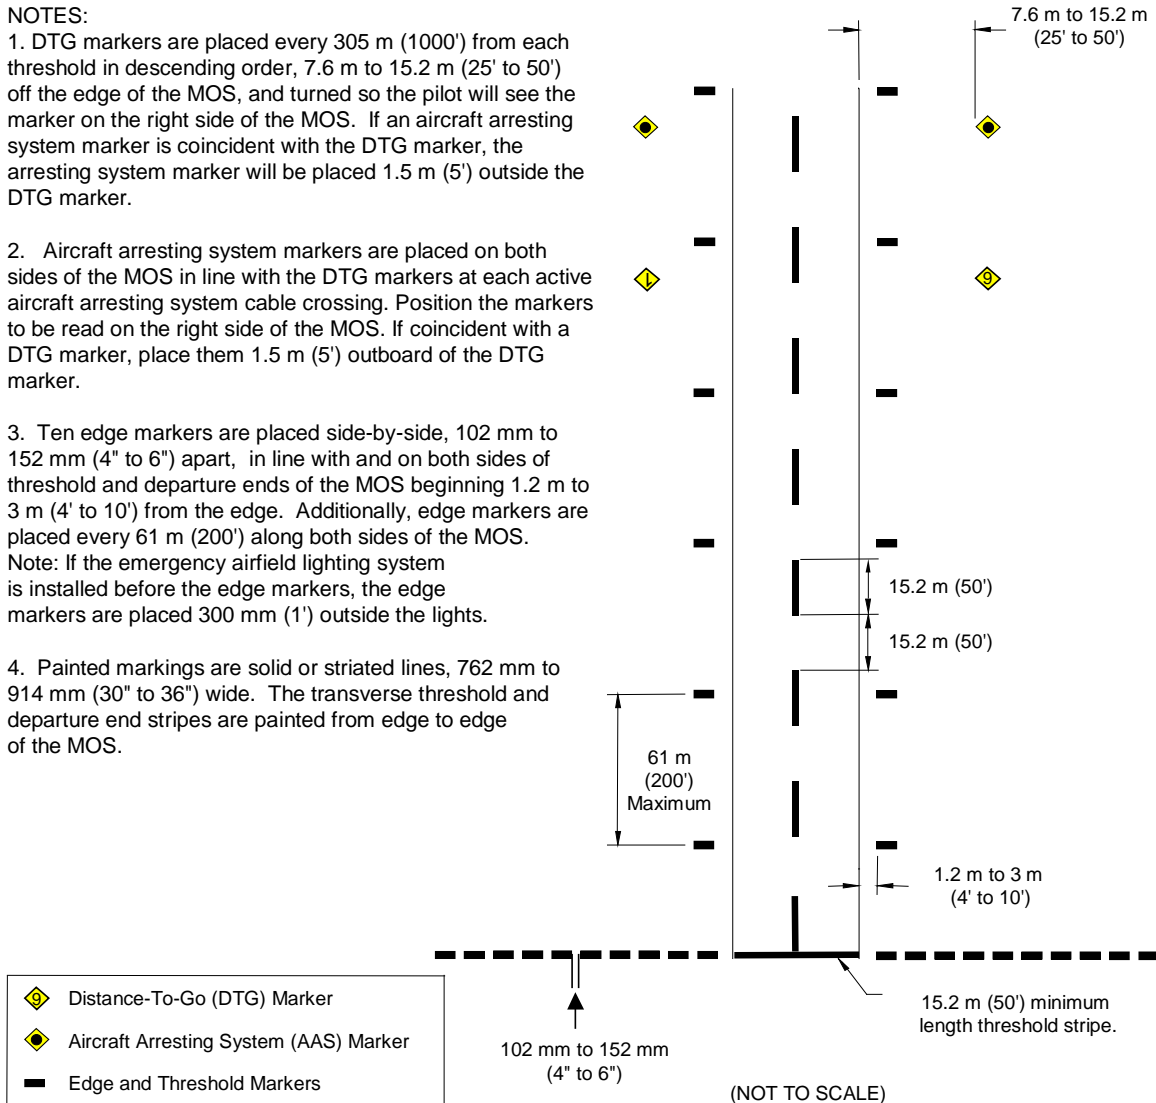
NOTES:
1. DTG markers are placed every 305 m (1000') from each threshold in descending order, 7.6 m to 15.2 m (25' to 50') off the edge of the MOS, and turned so the pilot will see the marker on the right side of the MOS. If an aircraft arresting system marker is coincident with the DTG marker, the arresting system marker will be placed 1.5 m (5') outside the DTG marker.

2. Aircraft arresting system markers are placed on both sides of the MOS in line with the DTG markers at each active aircraft arresting system cable crossing. Position the markers to be read on the right side of the MOS. If coincident with a DTG marker, place them 1.5 m (5') outboard of the DTG marker.

3. Ten edge markers are placed side-by-side, 102 mm to 152 mm (4" to 6") apart, in line with and on both sides of threshold and departure ends of the MOS beginning 1.2 m to 3 m (4' to 10') from the edge. Additionally, edge markers are placed every 61 m (200') along both sides of the MOS.
Note: If the emergency airfield lighting system is installed before the edge markers, the edge markers are placed 300 mm (1') outside the lights.

4. Painted markings are solid or striated lines, 762 mm to 914 mm (30" to 36") wide. The transverse threshold and departure end stripes are painted from edge to edge of the MOS.

7.6 m to 15.2 m (25' to 50')

1

9

15.2 m (50')

15.2 m (50')

61 m (200') Maximum

1.2 m to 3 m (4' to 10')

9 Distance-To-Go (DTG) Marker

Aircraft Arresting System (AAS) Marker

Edge and Threshold Markers

102 mm to 152 mm (4" to 6")

15.2 m (50') minimum length threshold stripe.

(NOT TO SCALE)